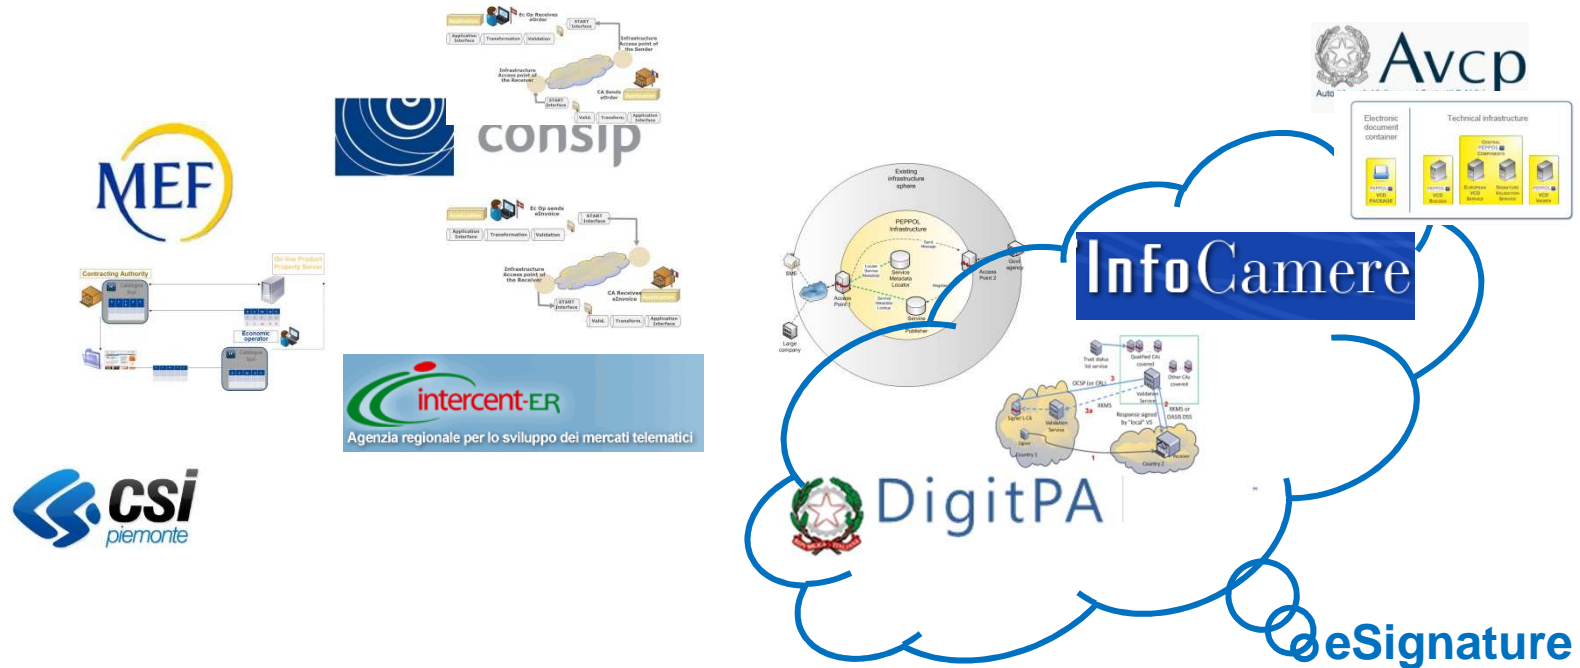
MEF

consip

Application
Ec Op Receives eOrder
START Interface
Application Interface
Transformation
Validation
Infrastructure Access point of the Sender
Infrastructure Access point of the Receiver
CA Sends eOrder
Application
START Interface
Valid.
Transform.
Application Interface

Application
Ec Op sends eInvoice
START Interface
Application Interface
Transformation
Validation
Infrastructure Access point of the Receiver
CA Receives eInvoice
Application
START Interface
Valid.
Transform.
Application Interface

Contracting Authority
On-line Product Property Server
Catalogue
Economic operator
Catalogue

intercent-ER
Agenzia regionale per lo sviluppo dei mercati telematici

csi piemonte

Avcp
Auto

Electronic document container
Technical infrastructure
PEPPOL VCD PACKAGE

Existing infrastructure sphere
PEPPOL Infrastructure
Service Metadata Locator
Access Point 1
Access Point 2
Service Publisher
SME
Large company
Govt agency

InfoCamere

Trust status list service
Qualified CAs covered
Other CAs covered
OCSP (or CRL)
Validation Service
Signer's CA
Response signed by "local" VS
XKMS or OASIS DSS
Signer
Country 1
Country 2
Receiver

DigitPA

eSignature